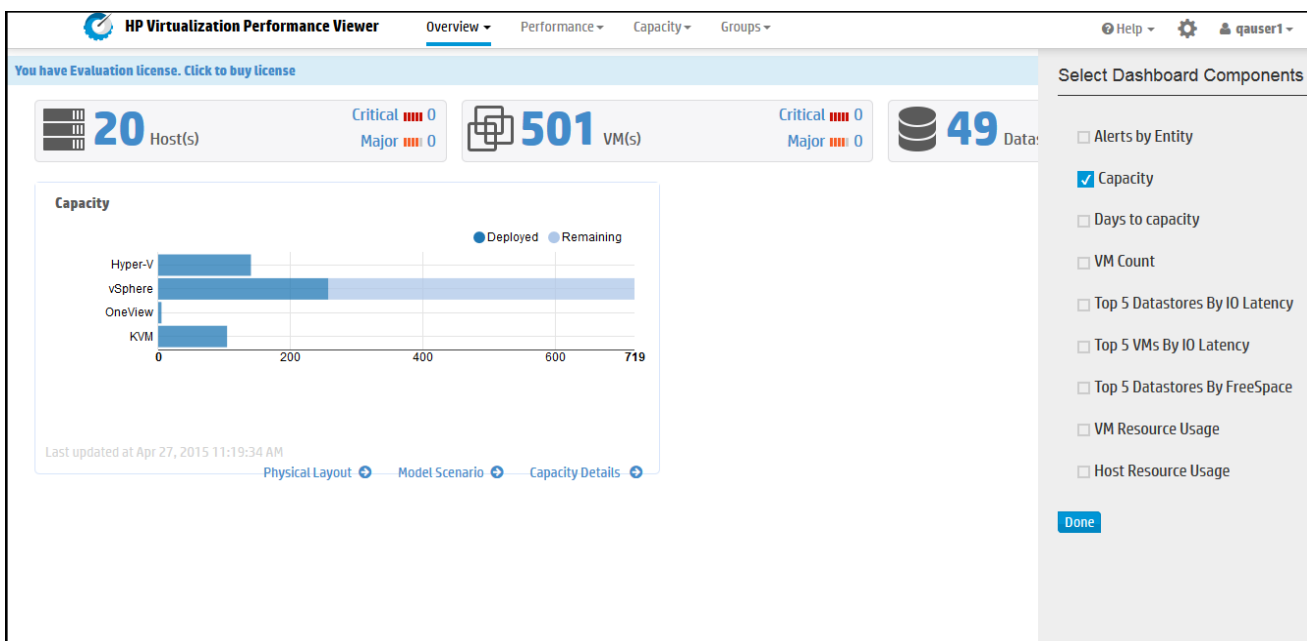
HP Virtualization Performance Viewer

Overview Performance Capacity Groups

Help qauser1

You have Evaluation license. Click to buy license

20 Host(s) Critical 0 Major 0

501 VM(s) Critical 0 Major 0

49 Datas

Capacity

Deployed Remaining

Hyper-V
vSphere
OneView
KVM

0 200 400 600 719

Last updated at Apr 27, 2015 11:19:34 AM

Physical Layout Model Scenario Capacity Details

Select Dashboard Components

Alerts by Entity
Capacity
Days to capacity
VM Count
Top 5 Datastores By IO Latency
Top 5 VMs By IO Latency
Top 5 Datastores By FreeSpace
VM Resource Usage
Host Resource Usage

Done